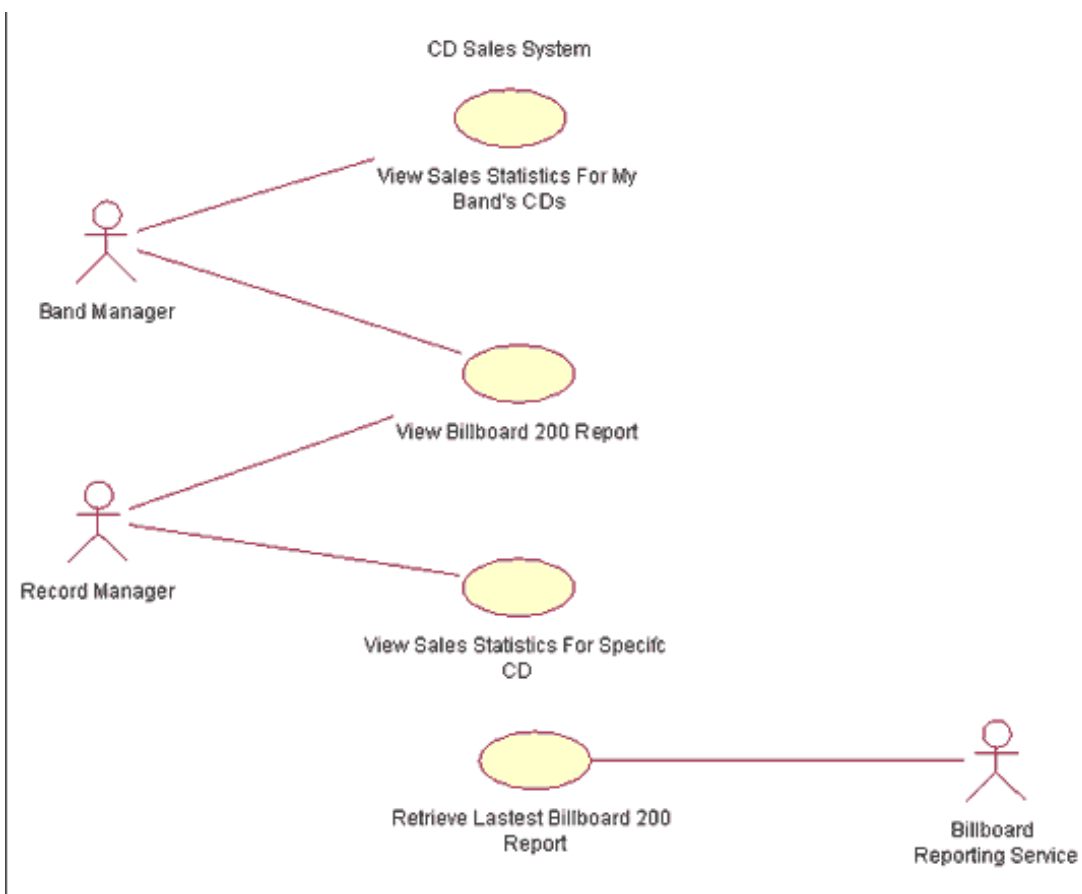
CD Sales System

View Sales Statistics For My Band's CDs

Band Manager

View Billboard 200 Report

Record Manager

View Sales Statistics For Specifc CD

Retrieve Lastest Billboard 200 Report

Billboard Reporting Service